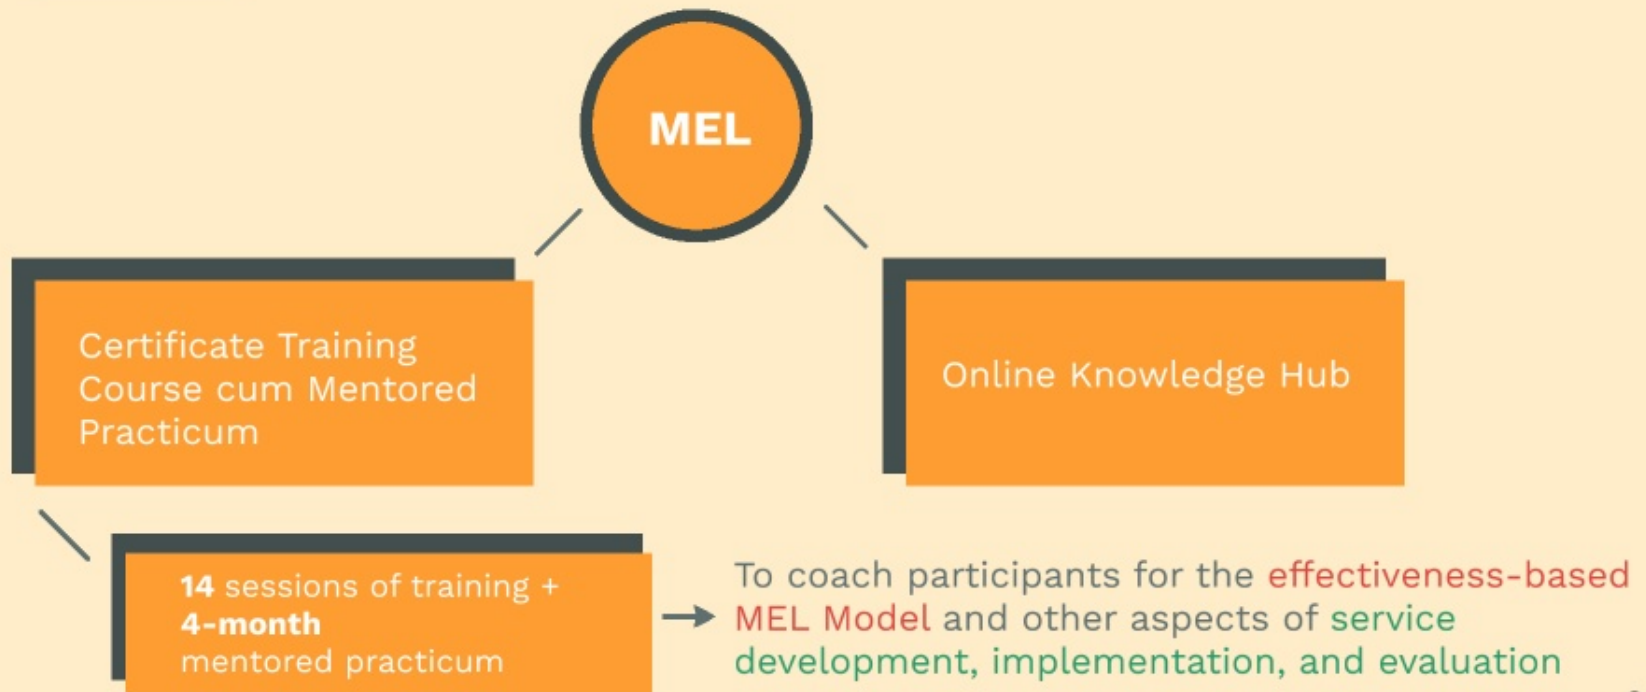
MEL

Certificate Training Course cum Mentored Practicum

Online Knowledge Hub

14 sessions of training + 4-month mentored practicum

To coach participants for the effectiveness-based MEL Model and other aspects of service development, implementation, and evaluation